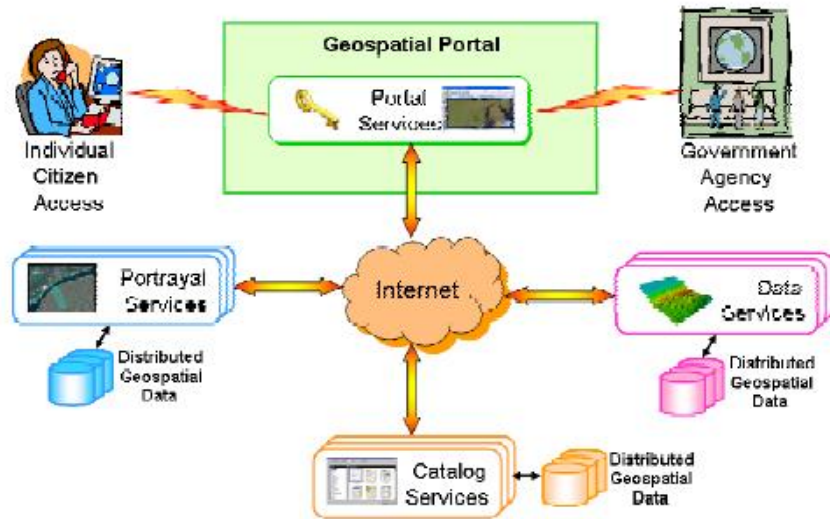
Geospatial Portal

Portal Services

Individual Citizen Access

Government Agency Access

Portrayal Services

Distributed Geospatial Data

Internet

Data Services

Distributed Geospatial Data

Catalog Services

Distributed Geospatial Data